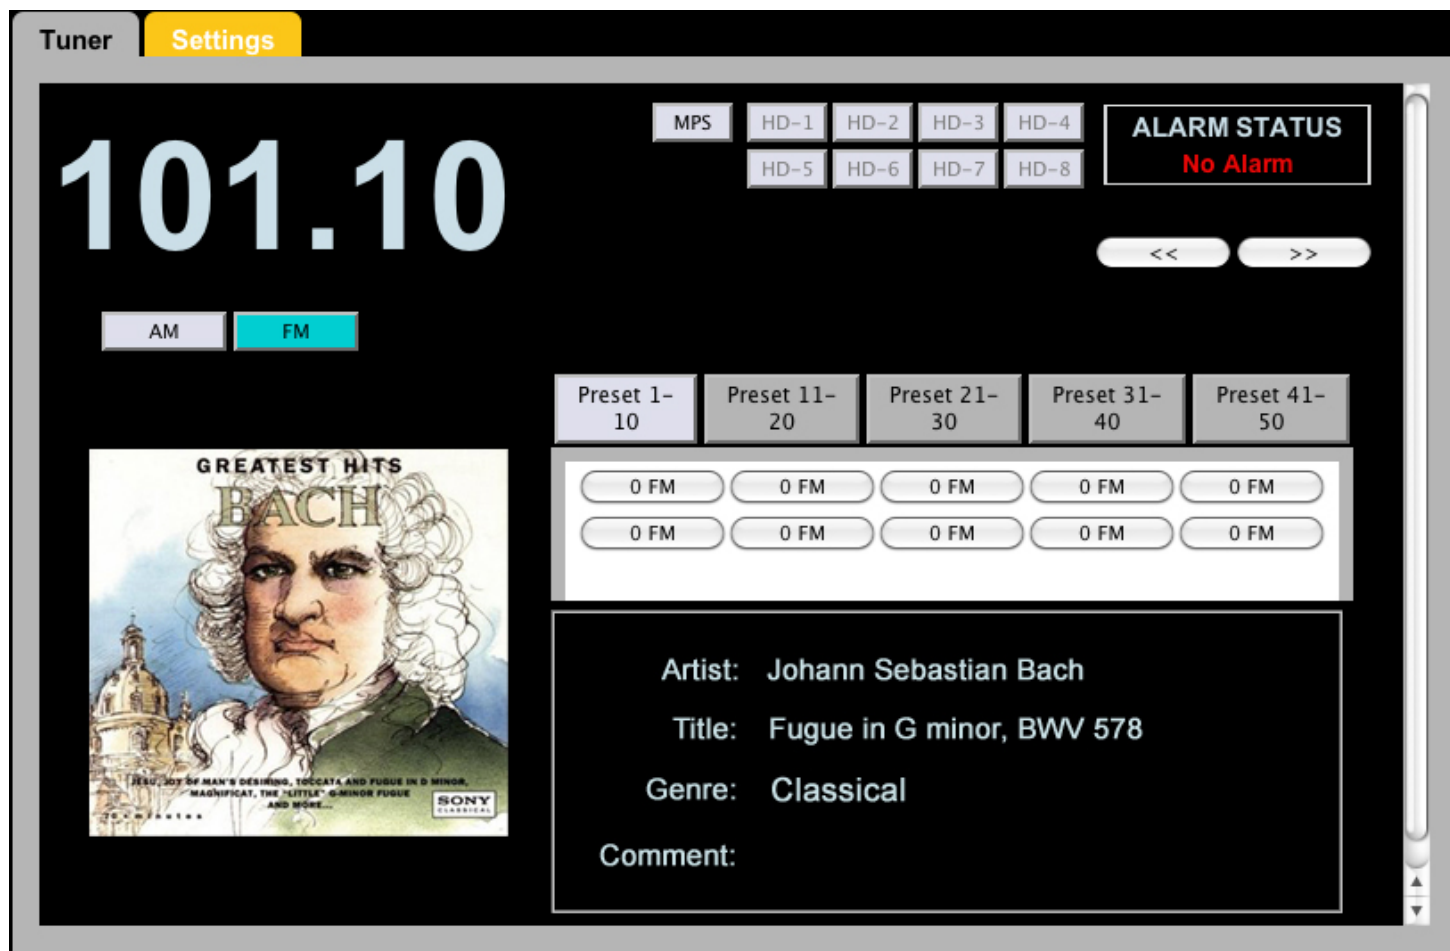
Tuner Settings

101.10

MPS HD-1 HD-2 HD-3 HD-4
HD-5 HD-6 HD-7 HD-8

ALARM STATUS
No Alarm

<< >>

AM FM

Preset 1-10 Preset 11-20 Preset 21-30 Preset 31-40 Preset 41-50

0 FM 0 FM 0 FM 0 FM 0 FM
0 FM 0 FM 0 FM 0 FM 0 FM

GREATEST HITS
BACH
JESU, JOY OF MAN'S DESIRING, TOCCATA AND FUGUE IN D MINOR, MAGNIFICAT, THE "LITTLE" G-MINOR FUGUE AND MORE...
SONY CLASSICAL

Artist: Johann Sebastian Bach
Title: Fugue in G minor, BWV 578
Genre: Classical
Comment: